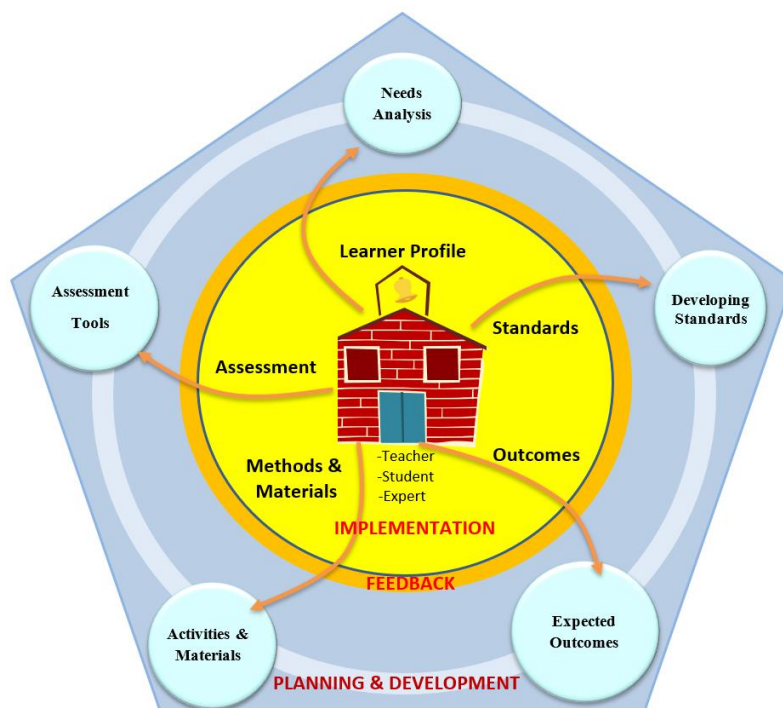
Needs Analysis

Assessment Tools

Learner Profile

Developing Standards

Standards

Assessment

-Teacher
-Student
-Expert

Methods & Materials

Outcomes

IMPLEMENTATION

FEEDBACK

Activities & Materials

Expected Outcomes

PLANNING & DEVELOPMENT